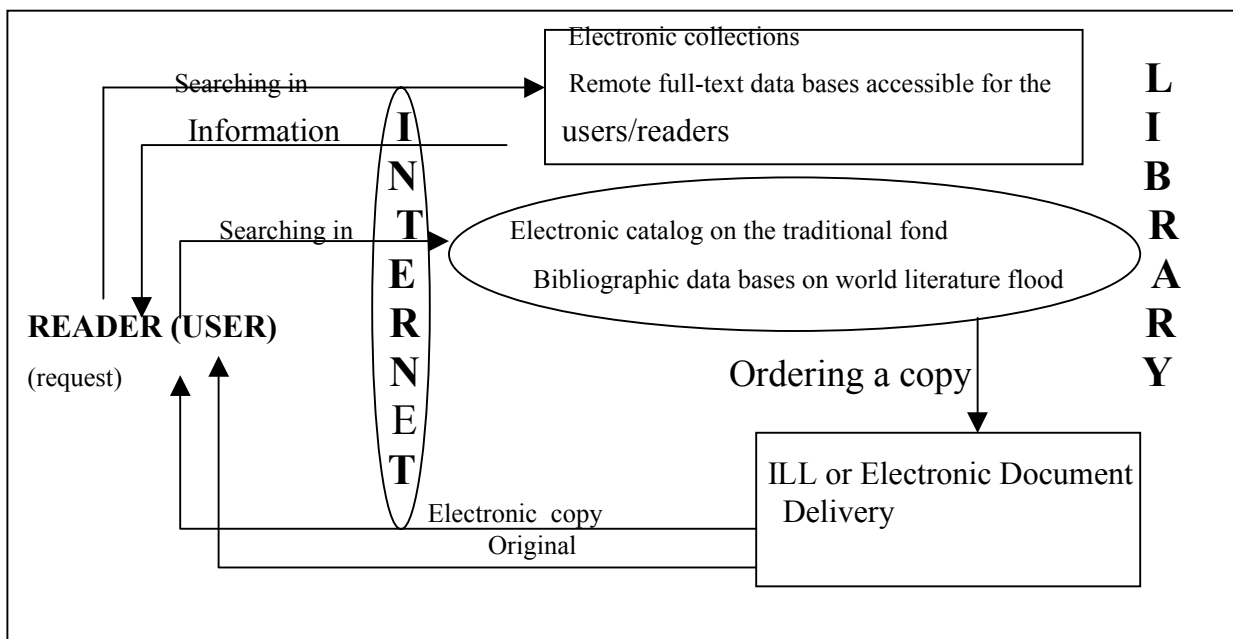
Searching in

Information

Electronic collections

Remote full-text data bases accessible for the users/readers

I
N
T
E
R
N
E
T

Searching in

Electronic catalog on the traditional fond

Bibliographic data bases on world literature flood

L
I
B
R
A
R
Y

READER (USER)

(request)

Ordering a copy

ILL or Electronic Document Delivery

Electronic copy

Original